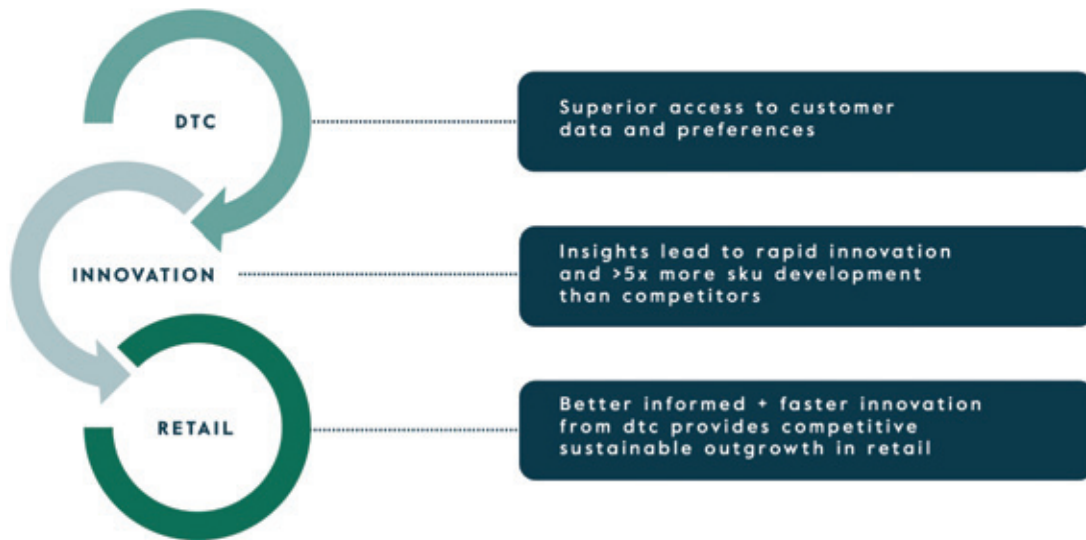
DTC

Superior access to customer data and preferences

INNOVATION

Insights lead to rapid innovation and >5x more sku development than competitors

RETAIL

Better informed + faster innovation from dtc provides competitive sustainable outgrowth in retail